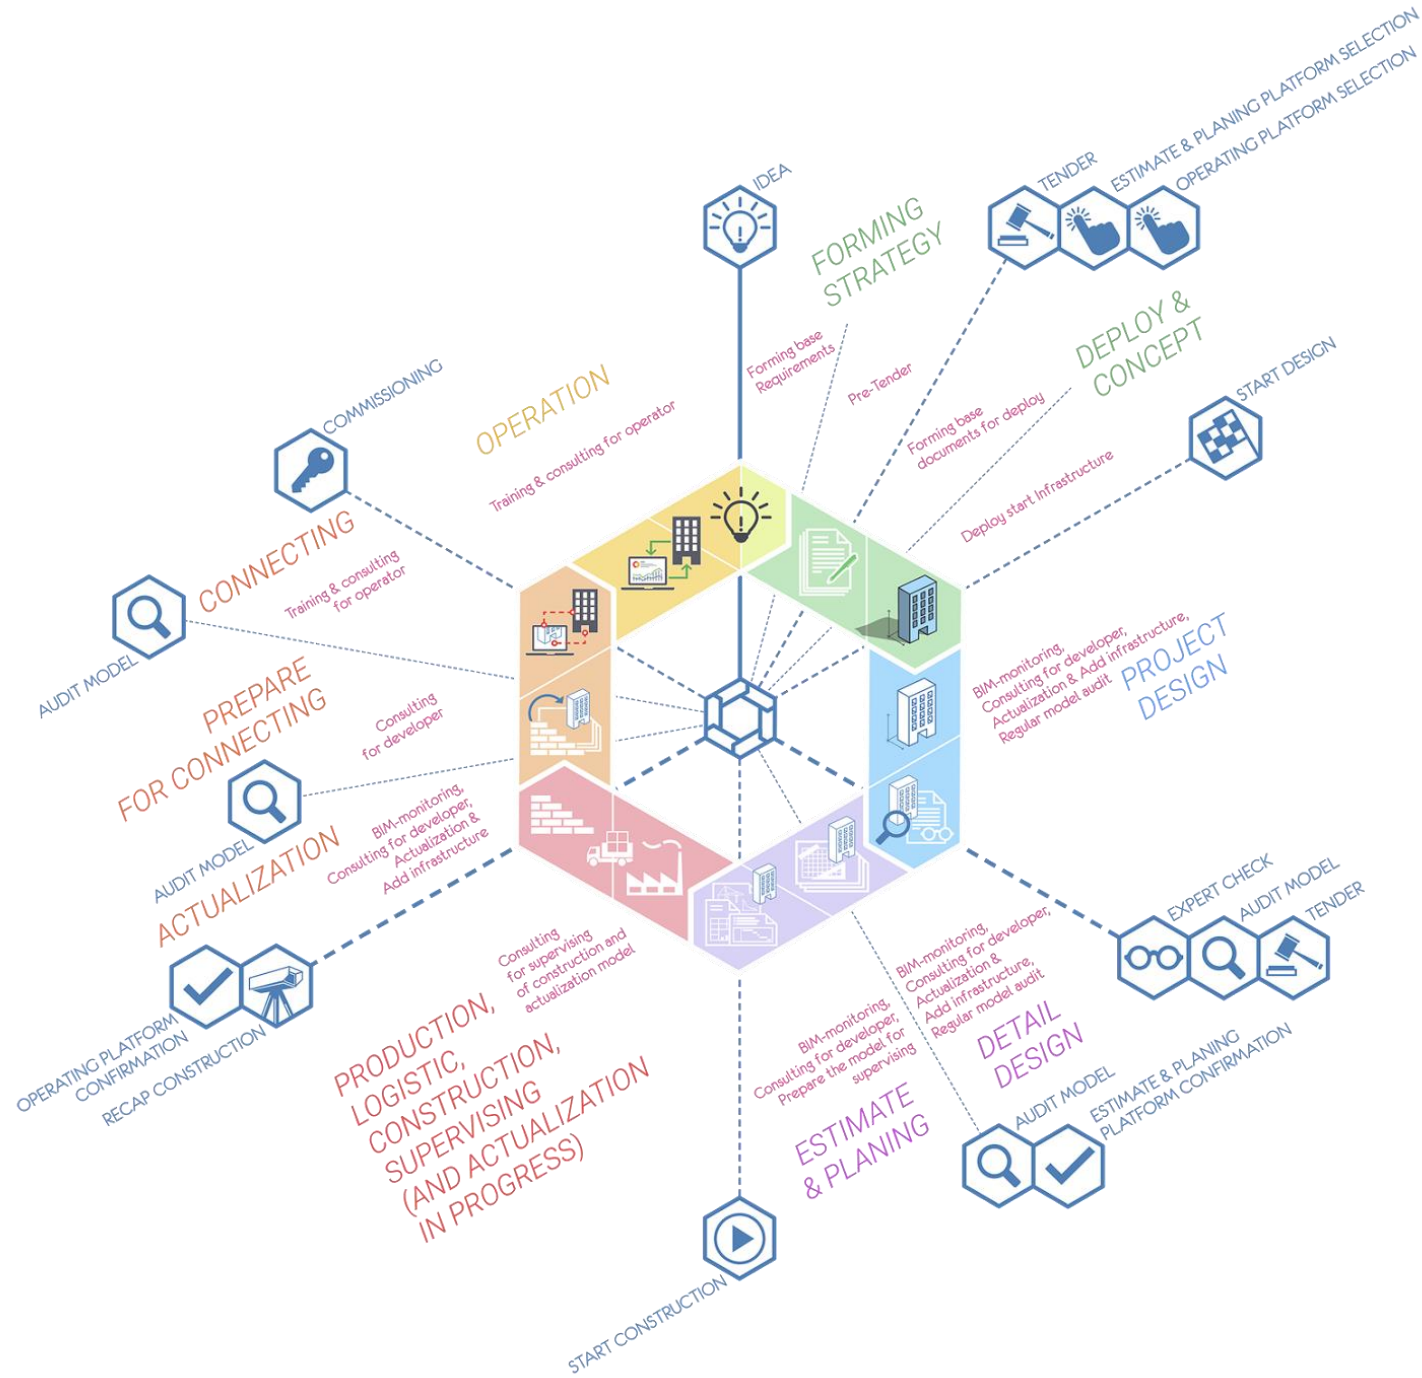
IDEA

FORMING STRATEGY

TENDER

ESTIMATE & PLANING PLATFORM SELECTION

OPERATING PLATFORM SELECTION

Forming base Requirements

Pre-Tender

DEPLOY & CONCEPT

Forming base documents for deploy

START DESIGN

Deploy start Infrastructure

OPERATION

Training & consulting for operator

COMMISSIONING

CONNECTING

Training & consulting for operator

AUDIT MODEL

PREPARE FOR CONNECTING

Consulting for developer

AUDIT MODEL

ACTUALIZATION

BIM-monitoring, Consulting for developer, Actualization & Add infrastructure

BIM-monitoring, Consulting for developer, Actualization & Add infrastructure, Regular model audit

PROJECT DESIGN

EXPERT CHECK

AUDIT MODEL

TENDER

OPERATING PLATFORM CONFIRMATION

RECAP CONSTRUCTION

Consulting for supervising of construction and actualization model

PRODUCTION, LOGISTIC, CONSTRUCTION, SUPERVISING (AND ACTUALIZATION IN PROGRESS)

BIM-monitoring, Consulting for developer, Prepare the model for supervising

ESTIMATE & PLANING

BIM-monitoring, Consulting for developer, Actualization & Add infrastructure, Regular model audit

DETAIL DESIGN

AUDIT MODEL

ESTIMATE & PLANING PLATFORM CONFIRMATION

START CONSTRUCTION